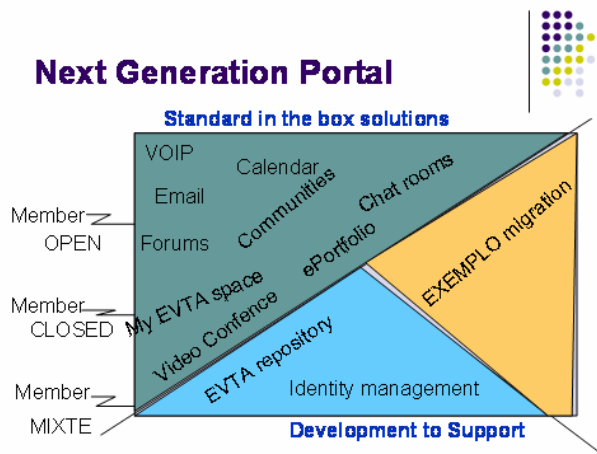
Next Generation Portal

Standard in the box solutions

VOIP

Calendar

Email

Communities

Chat rooms

Forums

ePortfolio

My EVTA space

Video Confence

EXEMPLO migration

EVTA repository

Identity management

Member OPEN

Member CLOSED

Member MIXTE

Development to Support